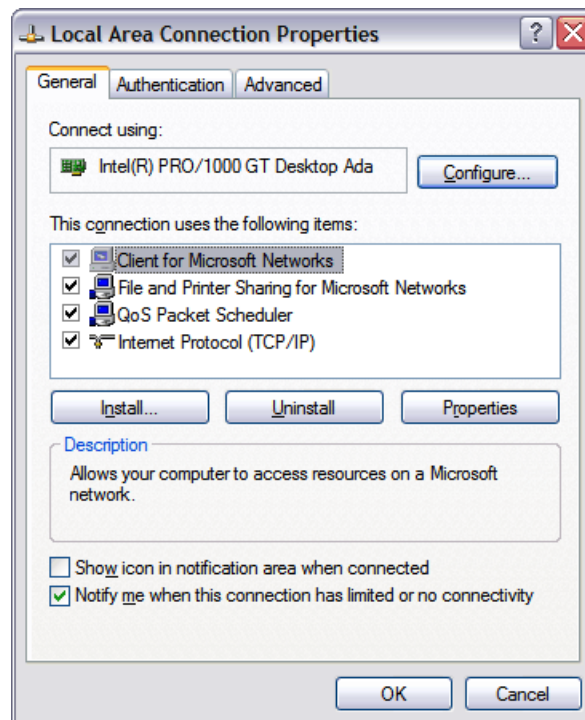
Local Area Connection Properties

?

General | Authentication | Advanced

Connect using:

Intel(R) PRO/1000 GT Desktop Ada

Configure...

This connection uses the following items:

☑ Client for Microsoft Networks
☑ File and Printer Sharing for Microsoft Networks
☑ QoS Packet Scheduler
☑ Internet Protocol (TCP/IP)

Install... | Uninstall | Properties

Description

Allows your computer to access resources on a Microsoft network.

☐ Show icon in notification area when connected
☑ Notify me when this connection has limited or no connectivity

OK | Cancel